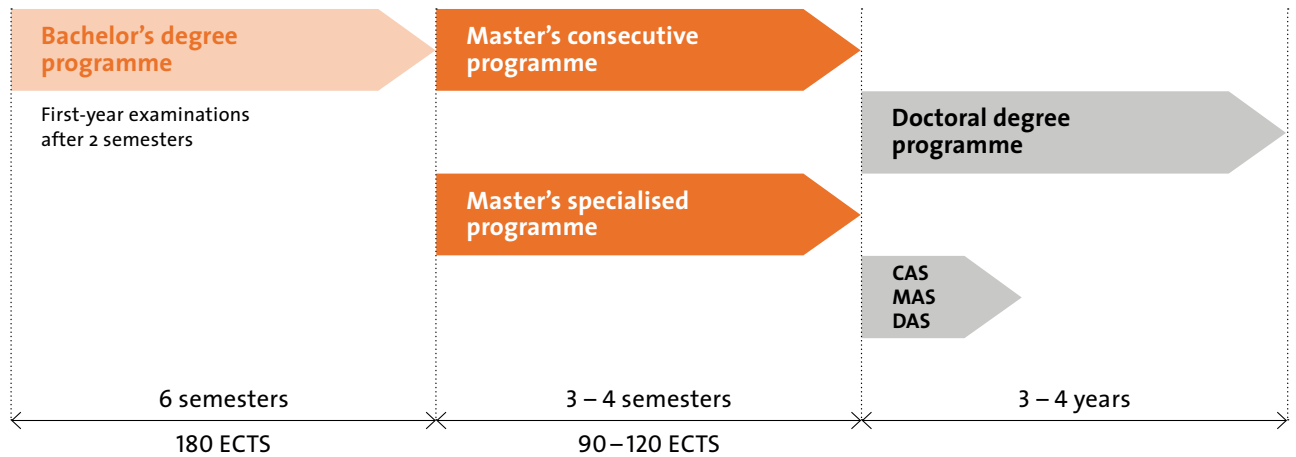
Bachelor's degree programme

First-year examinations after 2 semesters

Master's consecutive programme

Master's specialised programme

Doctoral degree programme

CAS
MAS
DAS

6 semesters

3 – 4 semesters

3 – 4 years

180 ECTS

90 – 120 ECTS